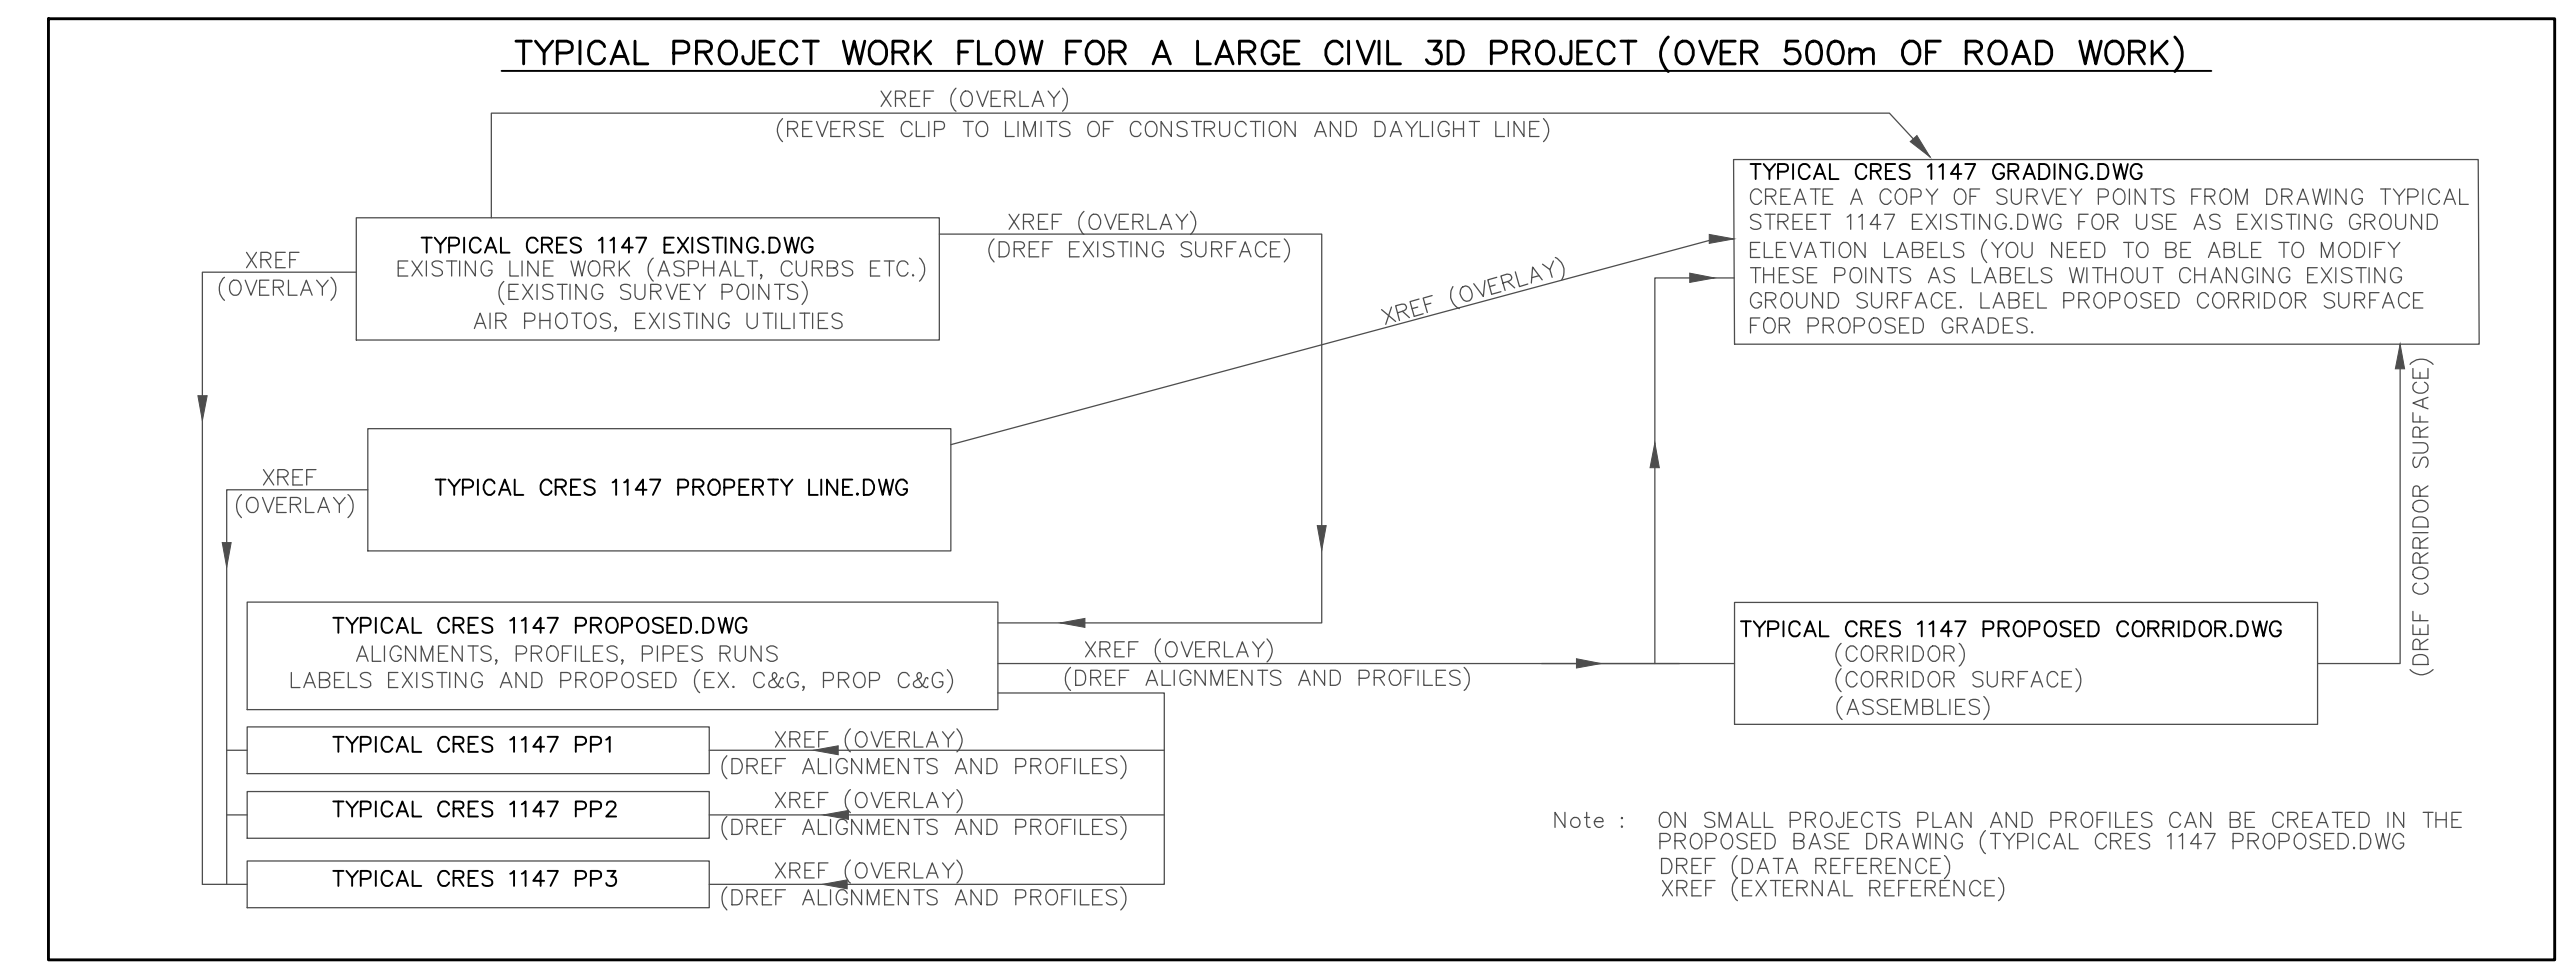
TYPICAL PROJECT WORK FLOW FOR A LARGE CIVIL 3D PROJECT (OVER 500m OF ROAD WORK)

XREF (OVERLAY)
(REVERSE CLIP TO LIMITS OF CONSTRUCTION AND DAYLIGHT LINE)

TYPICAL CRES 1147 GRADING.DWG
CREATE A COPY OF SURVEY POINTS FROM DRAWING TYPICAL STREET 1147 EXISTING.DWG FOR USE AS EXISTING GROUND ELEVATION LABELS (YOU NEED TO BE ABLE TO MODIFY THESE POINTS AS LABELS WITHOUT CHANGING EXISTING GROUND SURFACE. LABEL PROPOSED CORRIDOR SURFACE FOR PROPOSED GRADES.

XREF
(OVERLAY)

TYPICAL CRES 1147 EXISTING.DWG
EXISTING LINE WORK (ASPHALT, CURBS ETC.)
(EXISTING SURVEY POINTS)
AIR PHOTOS, EXISTING UTILITIES

XREF (OVERLAY)
(DREF EXISTING SURFACE)

XREF (OVERLAY)

XREF
(OVERLAY)

TYPICAL CRES 1147 PROPERTY LINE.DWG

(DREF CORRIDOR SURFACE)

TYPICAL CRES 1147 PROPOSED.DWG
ALIGNMENTS, PROFILES, PIPES RUNS
LABELS EXISTING AND PROPOSED (EX. C&G, PROP C&G)

XREF (OVERLAY)
(DREF ALIGNMENTS AND PROFILES)

TYPICAL CRES 1147 PROPOSED CORRIDOR.DWG
(CORRIDOR)
(CORRIDOR SURFACE)
(ASSEMBLIES)

TYPICAL CRES 1147 PP1
XREF (OVERLAY)
(DREF ALIGNMENTS AND PROFILES)

TYPICAL CRES 1147 PP2
XREF (OVERLAY)
(DREF ALIGNMENTS AND PROFILES)

TYPICAL CRES 1147 PP3
XREF (OVERLAY)
(DREF ALIGNMENTS AND PROFILES)

Note : ON SMALL PROJECTS PLAN AND PROFILES CAN BE CREATED IN THE PROPOSED BASE DRAWING (TYPICAL CRES 1147 PROPOSED.DWG
DREF (DATA REFERENCE)
XREF (EXTERNAL REFERENCE)